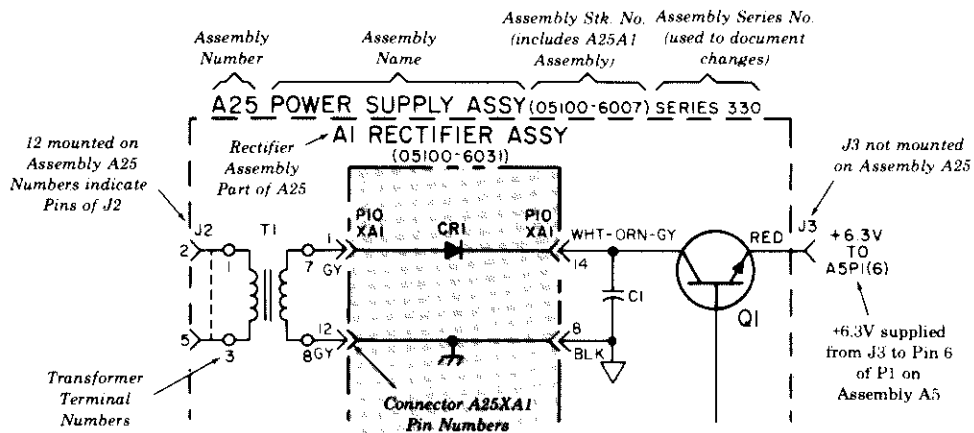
Assembly Number

Assembly Name

Assembly Stk. No. (includes A25A1 Assembly)

Assembly Series No. (used to document changes)

A25 POWER SUPPLY ASSY (05100-6007) SERIES 330

12 mounted on Assembly A25 Numbers indicate Pins of J2

Rectifier Assembly Part of A25

A1 RECTIFIER ASSY (05100-6031)

J3 not mounted on Assembly A25

J2

2

5

T1

1

3

7 GY

8 GY

1

12

P10 XA1

CR1

P10 XA1

14

8

WHT-ORN-GY

C1

BLK

RED

Q1

J3

+6.3V TO A5P1(6)

+6.3V supplied from J3 to Pin 6 of P1 on Assembly A5

Transformer Terminal Numbers

Connector A25XA1 Pin Numbers